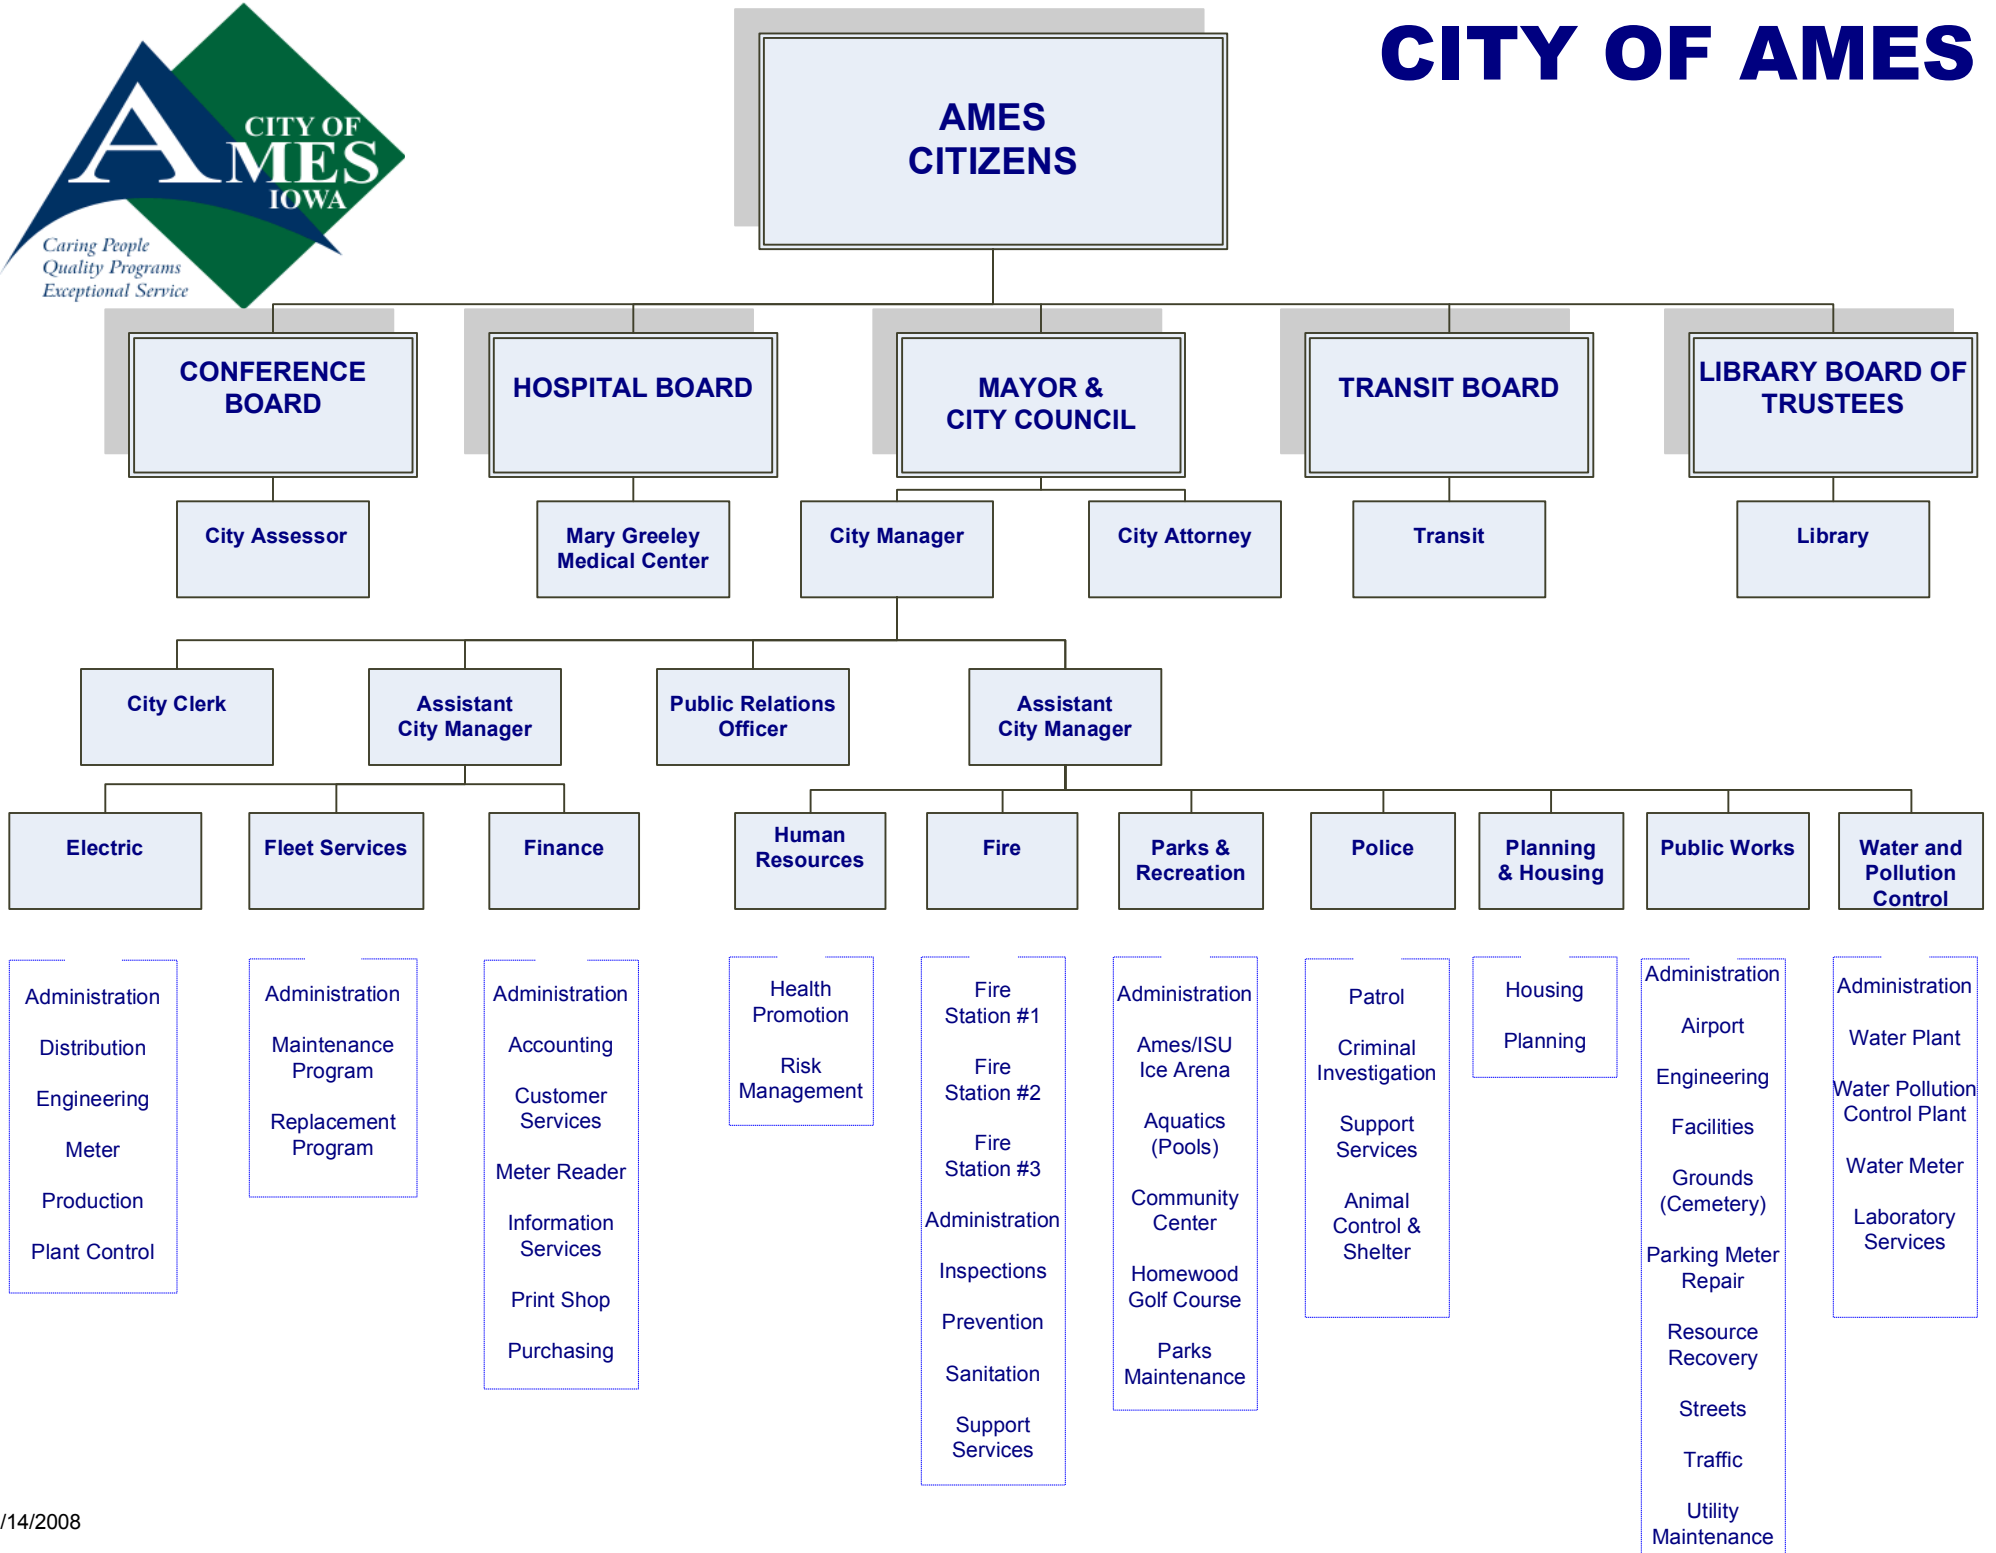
CITY OF AMES

IOWA

Caring People
Quality Programs
Exceptional Service

CITY OF AMES

AMES CITIZENS

CONFERENCE BOARD

HOSPITAL BOARD

MAYOR & CITY COUNCIL

TRANSIT BOARD

LIBRARY BOARD OF TRUSTEES

City Assessor

Mary Greeley Medical Center

City Manager

City Attorney

Transit

Library

City Clerk

Assistant City Manager

Public Relations Officer

Assistant City Manager

Electric

Fleet Services

Finance

Human Resources

Fire

Parks & Recreation

Police

Planning & Housing

Public Works

Water and Pollution Control

Administration

Distribution

Engineering

Meter

Production

Plant Control

Administration

Maintenance Program

Replacement Program

Administration

Accounting

Customer Services

Meter Reader

Information Services

Print Shop

Purchasing

Health Promotion

Risk Management

Fire Station #1

Fire Station #2

Fire Station #3

Administration

Inspections

Prevention

Sanitation

Support Services

Administration

Ames/ISU Ice Arena

Aquatics (Pools)

Community Center

Homewood Golf Course

Parks Maintenance

Patrol

Criminal Investigation

Support Services

Animal Control & Shelter

Housing

Planning

Administration

Airport

Engineering

Facilities

Grounds (Cemetery)

Parking Meter Repair

Resource Recovery

Streets

Traffic

Utility Maintenance

Administration

Water Plant

Water Pollution Control Plant

Water Meter

Laboratory Services

/14/2008